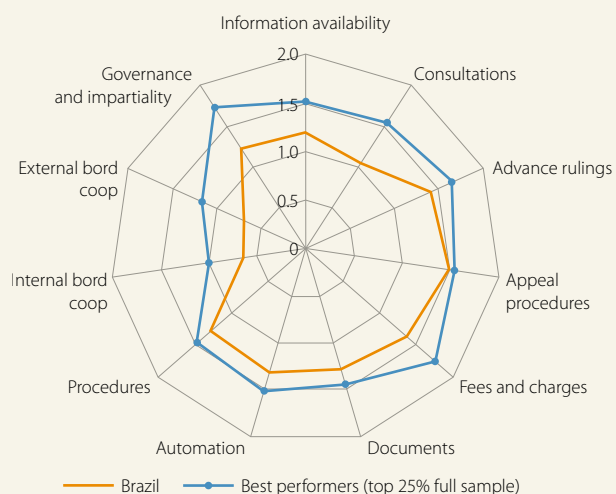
Information availability

2.0
1.5
1.0
0.5
0

Consultations

Advance rulings

Appeal procedures

Fees and charges

Documents

Automation

Procedures

Internal bord coop

External bord coop

Governance and impartiality

Brazil
Best performers (top 25% full sample)